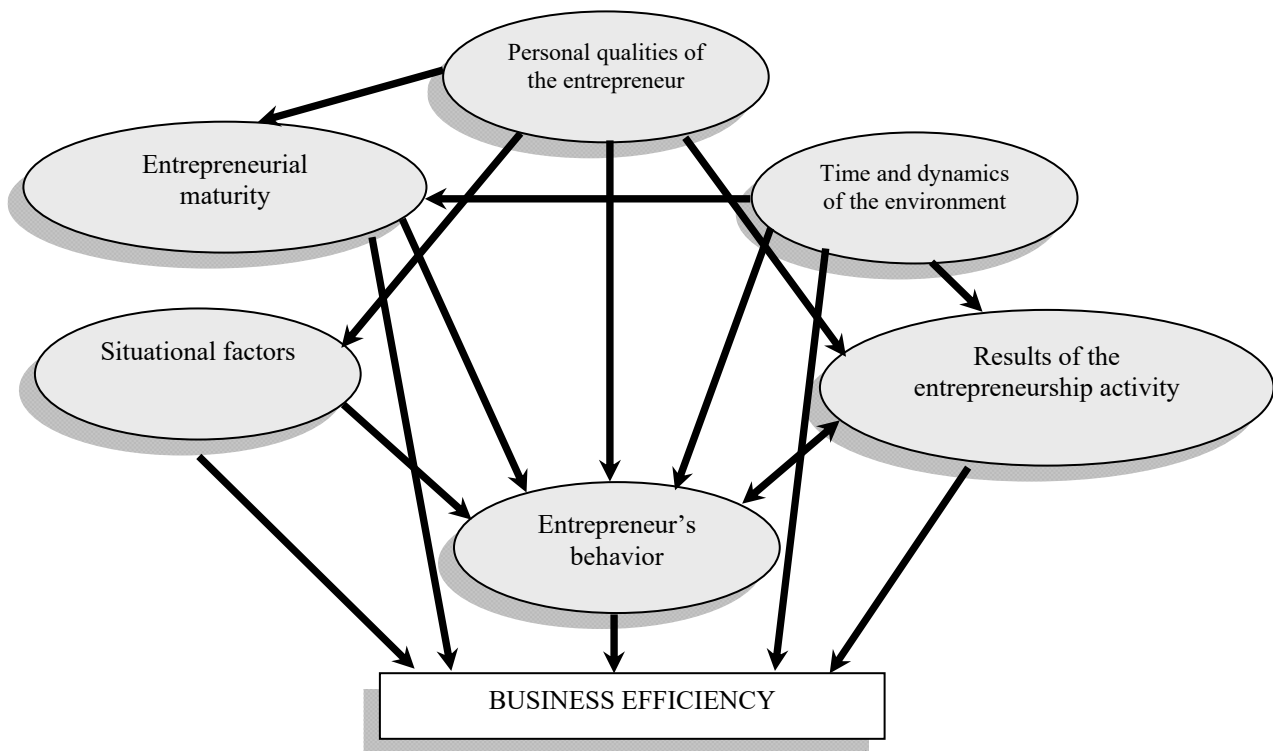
Personal qualities of the entrepreneur

Entrepreneurial maturity

Time and dynamics of the environment

Situational factors

Results of the entrepreneurship activity

Entrepreneur's behavior

BUSINESS EFFICIENCY